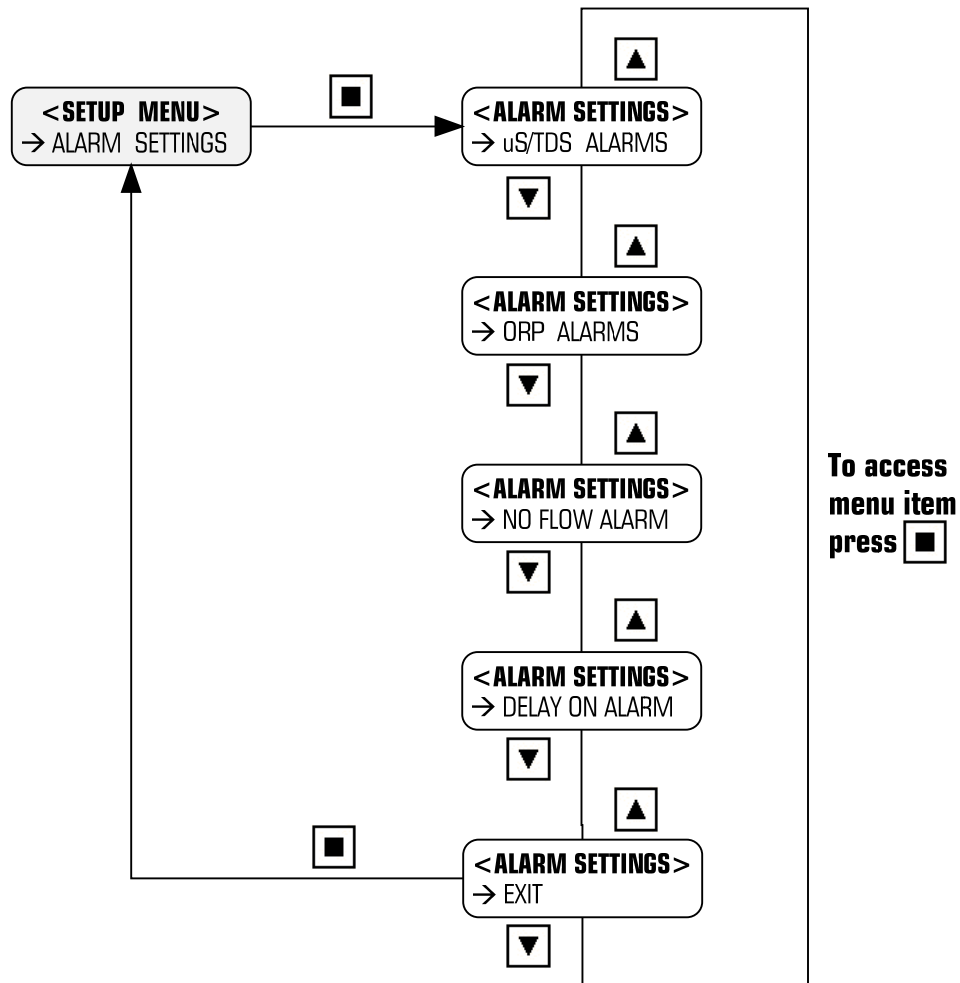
<SETUP MENU>
→ ALARM SETTINGS

■

▲

<ALARM SETTINGS>
→ uS/TDS ALARMS

▼

▲

<ALARM SETTINGS>
→ ORP ALARMS

▼

▲

<ALARM SETTINGS>
→ NO FLOW ALARM

▼

▲

<ALARM SETTINGS>
→ DELAY ON ALARM

▼

▲

■

<ALARM SETTINGS>
→ EXIT

▼

To access menu item press ■